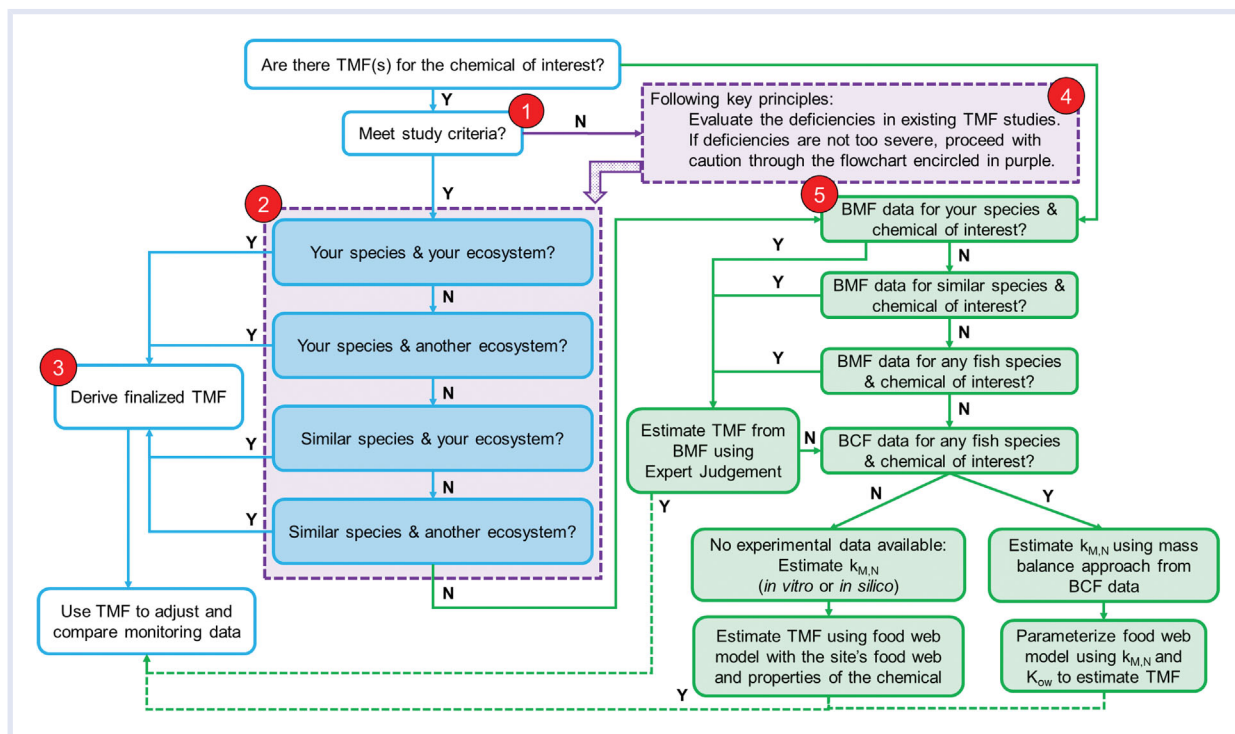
Are there TMF(s) for the chemical of interest?

Y

1

Meet study criteria?

N

4

Following key principles:
Evaluate the deficiencies in existing TMF studies.
If deficiencies are not too severe, proceed with caution through the flowchart encircled in purple.

Y

2

5

BMF data for your species & chemical of interest?

Y

Your species & your ecosystem?

Y

N

N

Y

BMF data for similar species & chemical of interest?

Y

Your species & another ecosystem?

N

3

Derive finalized TMF

N

Y

BMF data for any fish species & chemical of interest?

N

Y

Similar species & your ecosystem?

Estimate TMF from BMF using Expert Judgement

N

BCF data for any fish species & chemical of interest?

N

Y

Similar species & another ecosystem?

Y

N

Y

No experimental data available: Estimate $k_{M,N}$ (*in vitro* or *in silico*)

Estimate $k_{M,N}$ using mass balance approach from BCF data

Use TMF to adjust and compare monitoring data

N

Estimate TMF using food web model with the site's food web and properties of the chemical

Parameterize food web model using $k_{M,N}$ and $K_{ow}$ to estimate TMF

Y